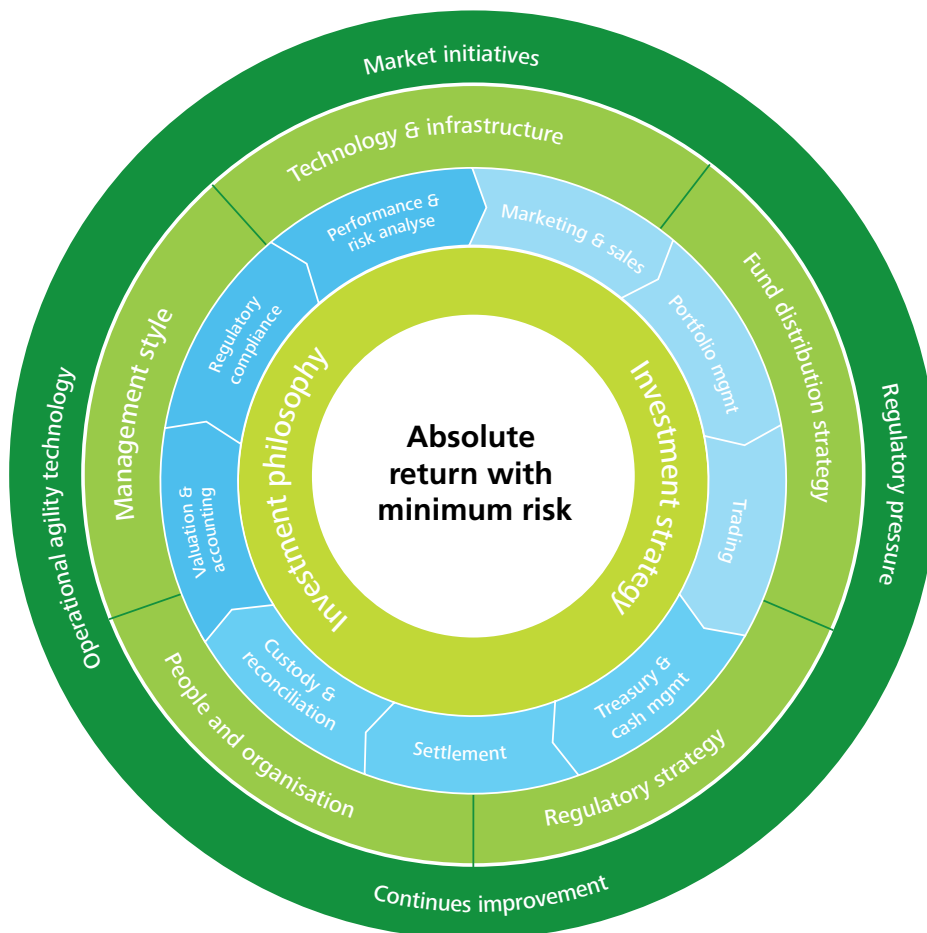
Market initiatives

Regulatory pressure

Continues improvement

Operational agility technology

Technology & infrastructure

Fund distribution strategy

Regulatory strategy

People and organisation

Management style

Performance & risk analyse

Marketing & sales

Portfolio mgmt

Trading

Treasury & cash mgmt

Settlement

Custody & reconciliation

Valuation & accounting

Regulatory compliance

Investment philosophy

Investment strategy

Absolute return with minimum risk